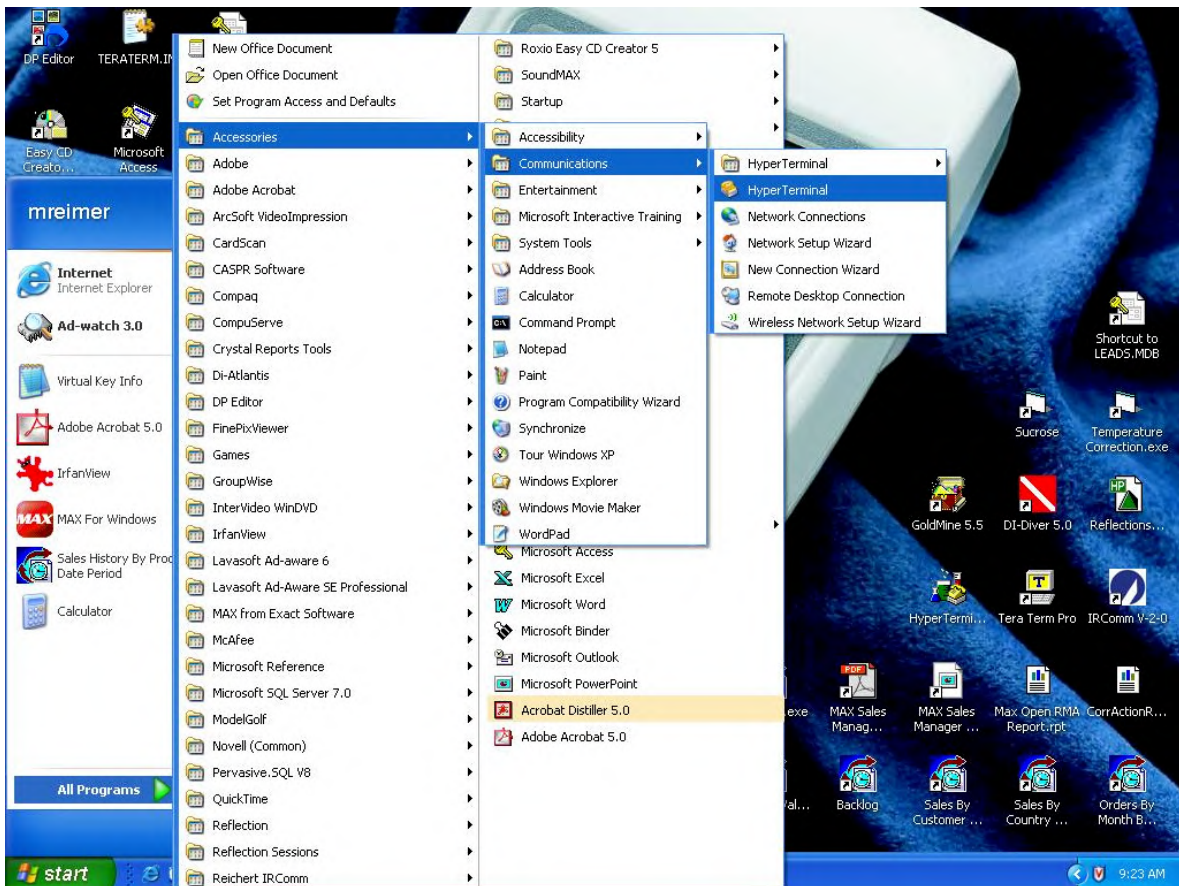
DP Editor
TERATERM.I
Easy CD Creato...
Microsoft Access
mreimer
Internet
Internet Explorer
Ad-watch 3.0
Virtual Key Info
Adobe Acrobat 5.0
IrfanView
MAX For Windows
Sales History By Pro Date Period
Calculator
All Programs

New Office Document
Open Office Document
Set Program Access and Defaults
Accessories
Adobe
Adobe Acrobat
ArcSoft VideoImpression
CardScan
CASPR Software
Compaq
CompuServe
Crystal Reports Tools
Di-Atlantis
DP Editor
FinePixViewer
Games
GroupWise
InterVideo WinDVD
IrfanView
Lavasoft Ad-aware 6
Lavasoft Ad-Aware SE Professional
MAX from Exact Software
McAfee
Microsoft Reference
Microsoft SQL Server 7.0
ModelGolf
Novell (Common)
Pervasive.SQL V8
QuickTime
Reflection
Reflection Sessions
Reichert IRComm

Roxio Easy CD Creator 5
SoundMAX
Startup
Microsoft Access
Microsoft Excel
Microsoft Word
Microsoft Binder
Microsoft Outlook
Microsoft PowerPoint
Acrobat Distiller 5.0
Adobe Acrobat 5.0

Accessibility
Communications
Entertainment
Microsoft Interactive Training
System Tools
Address Book
Calculator
Command Prompt
Notepad
Paint
Program Compatibility Wizard
Synchronize
Tour Windows XP
Windows Explorer
Windows Movie Maker
WordPad

HyperTerminal
HyperTerminal
Network Connections
Network Setup Wizard
New Connection Wizard
Remote Desktop Connection
Wireless Network Setup Wizard

Shortcut to LEADS.MDB
Sucrose
Temperature Correction.exe
GoldMine 5.5
DI-Diver 5.0
Reflections...
HyperTermi...
Tera Term Pro
IRComm V-2-0
exe
MAX Sales Manag...
MAX Sales Manager ...
Max Open RMA Report.rpt
CorrActionR...
/al...
Backlog
Sales By Customer ...
Sales By Country ...
Orders By Month B...
start
9:23 AM